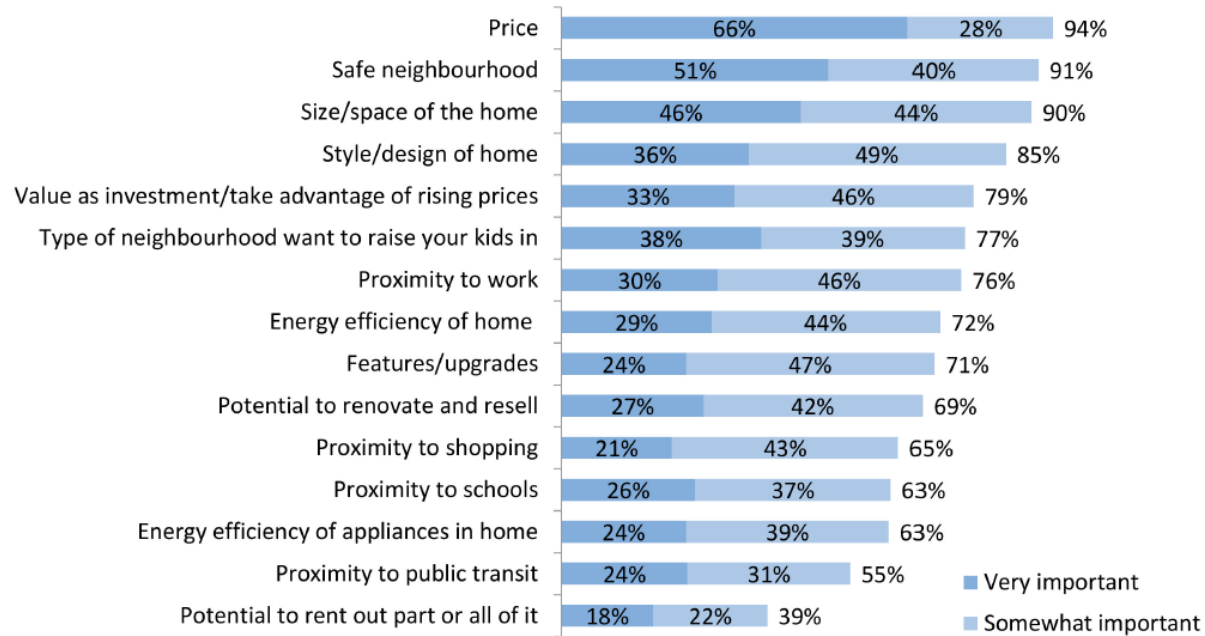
| | Very important | Somewhat important | Total |
|---|---|---|---|
| Price | 66% | 28% | 94% |
| Safe neighbourhood | 51% | 40% | 91% |
| Size/space of the home | 46% | 44% | 90% |
| Style/design of home | 36% | 49% | 85% |
| Value as investment/take advantage of rising prices | 33% | 46% | 79% |
| Type of neighbourhood want to raise your kids in | 38% | 39% | 77% |
| Proximity to work | 30% | 46% | 76% |
| Energy efficiency of home | 29% | 44% | 72% |
| Features/upgrades | 24% | 47% | 71% |
| Potential to renovate and resell | 27% | 42% | 69% |
| Proximity to shopping | 21% | 43% | 65% |
| Proximity to schools | 26% | 37% | 63% |
| Energy efficiency of appliances in home | 24% | 39% | 63% |
| Proximity to public transit | 24% | 31% | 55% |
| Potential to rent out part or all of it | 18% | 22% | 39% |

Very important
Somewhat important